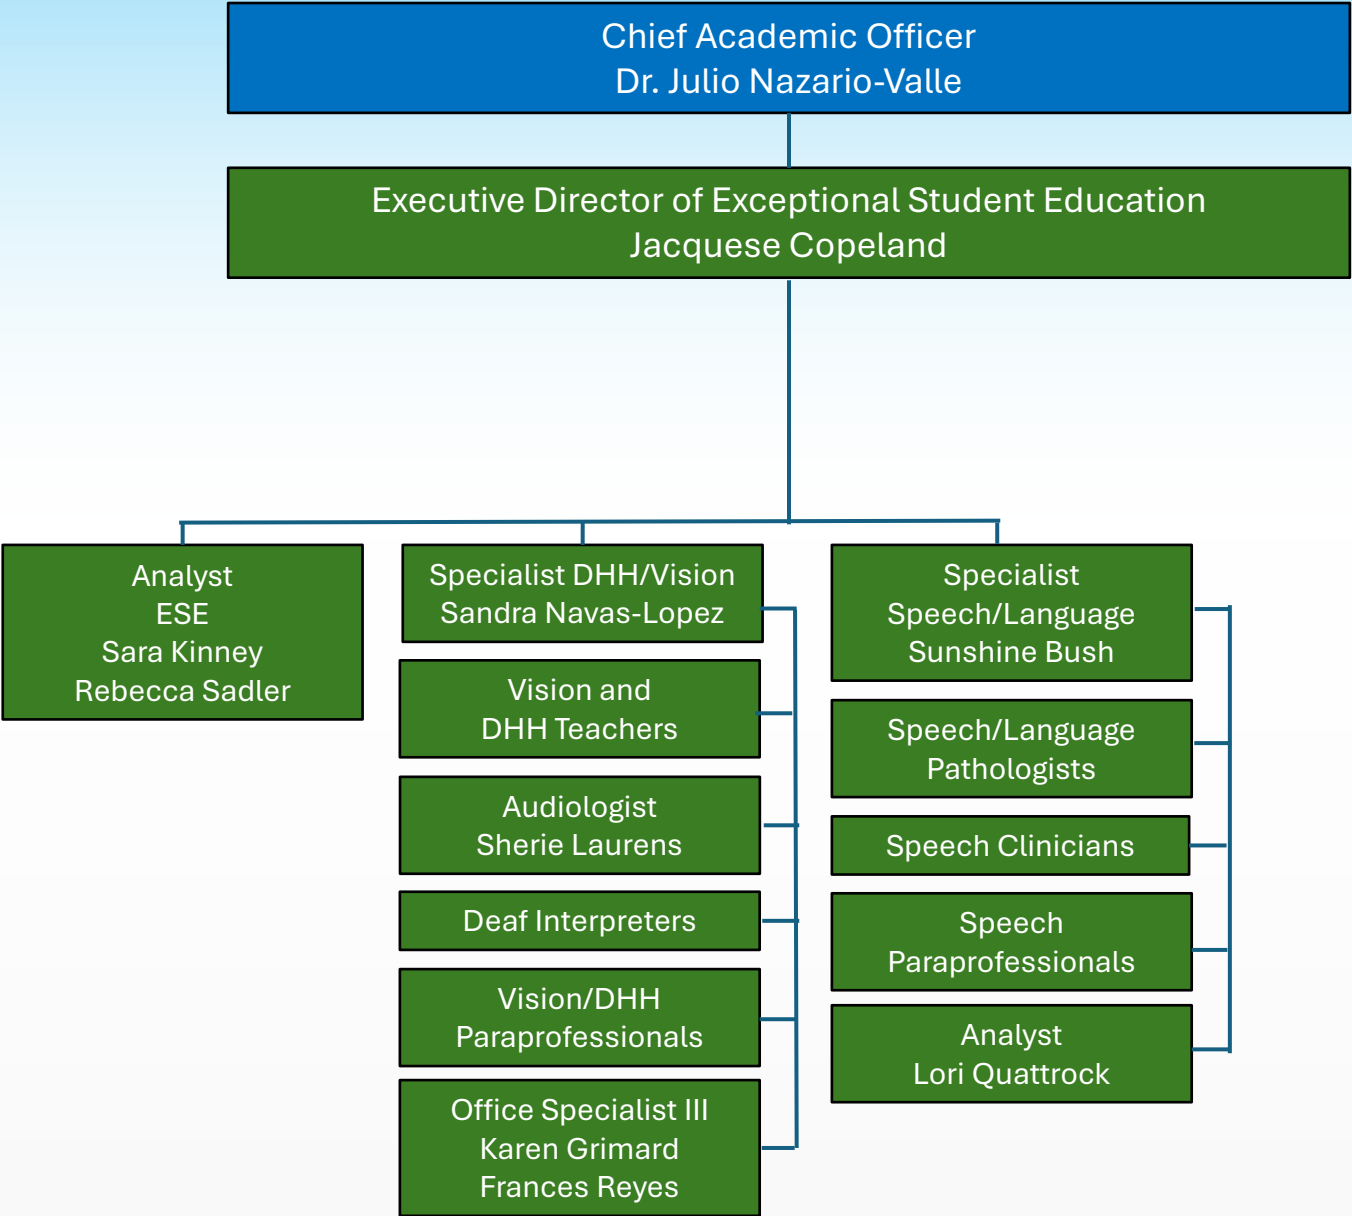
Chief Academic Officer
Dr. Julio Nazario-Valle

Executive Director of Exceptional Student Education
Jacquese Copeland

Analyst
ESE
Sara Kinney
Rebecca Sadler

Specialist DHH/Vision
Sandra Navas-Lopez

Vision and
DHH Teachers

Audiologist
Sherie Laurens

Deaf Interpreters

Vision/DHH
Paraprofessionals

Office Specialist III
Karen Grimard
Frances Reyes

Specialist
Speech/Language
Sunshine Bush

Speech/Language
Pathologists

Speech Clinicians

Speech
Paraprofessionals

Analyst
Lori Quattrock